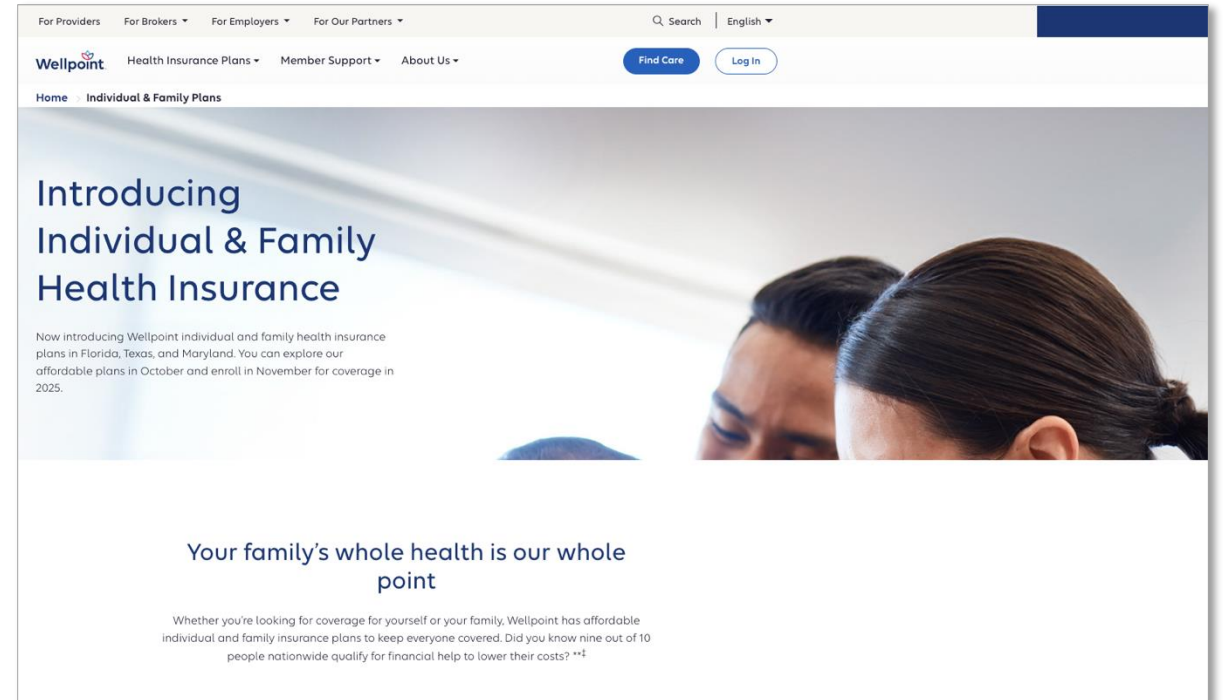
For Providers For Brokers ▾ For Employers ▾ For Our Partners ▾ Search English ▾

Wellpoint Health Insurance Plans ▾ Member Support ▾ About Us ▾ Find Care Log In

Home > Individual & Family Plans

Introducing Individual & Family Health Insurance

Now introducing Wellpoint individual and family health insurance plans in Florida, Texas, and Maryland. You can explore our affordable plans in October and enroll in November for coverage in 2025.

Your family's whole health is our whole point

Whether you're looking for coverage for yourself or your family, Wellpoint has affordable individual and family insurance plans to keep everyone covered. Did you know nine out of 10 people nationwide qualify for financial help to lower their costs? **‡